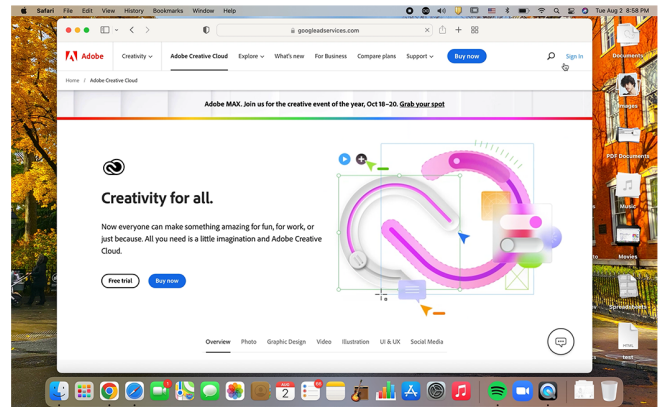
Safari File Edit View History Bookmarks Window Help

Tue Aug 2 8:58 PM

googleadservices.com

Adobe Creativity Adobe Creative Cloud Explore What's new For Business Compare plans Support Buy now Sign In

Home / Adobe Creative Cloud

Adobe MAX. Join us for the creative event of the year, Oct 18–20. Grab your spot

Creativity for all.

Now everyone can make something amazing for fun, for work, or just because. All you need is a little imagination and Adobe Creative Cloud.

Free trial Buy now

Overview Photo Graphic Design Video Illustration UI & UX Social Media

Documents

Images

PDF Documents

Music

Movies

Spreadsheets

test

AUG 2